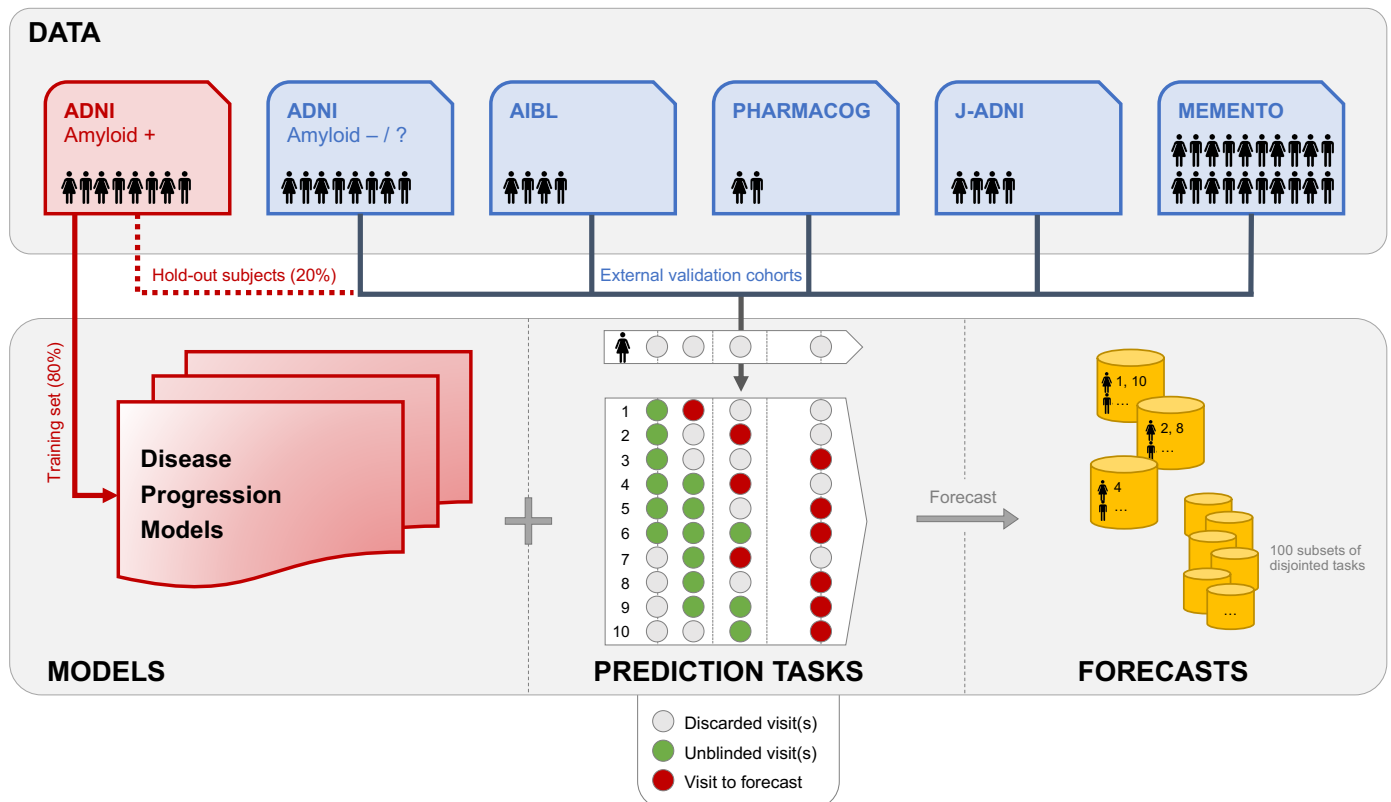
DATA

ADNI
Amyloid +

ADNI
Amyloid – / ?

AIBL

PHARMACOG

J-ADNI

MEMENTO

Hold-out subjects (20%)

External validation cohorts

Training set (80%)

Disease Progression Models

1
2
3
4
5
6
7
8
9
10

Forecast

1, 10
...

2, 8
...

4
...

...

100 subsets of disjointed tasks

MODELS

PREDICTION TASKS

FORECASTS

Discarded visit(s)
Unblinded visit(s)
Visit to forecast